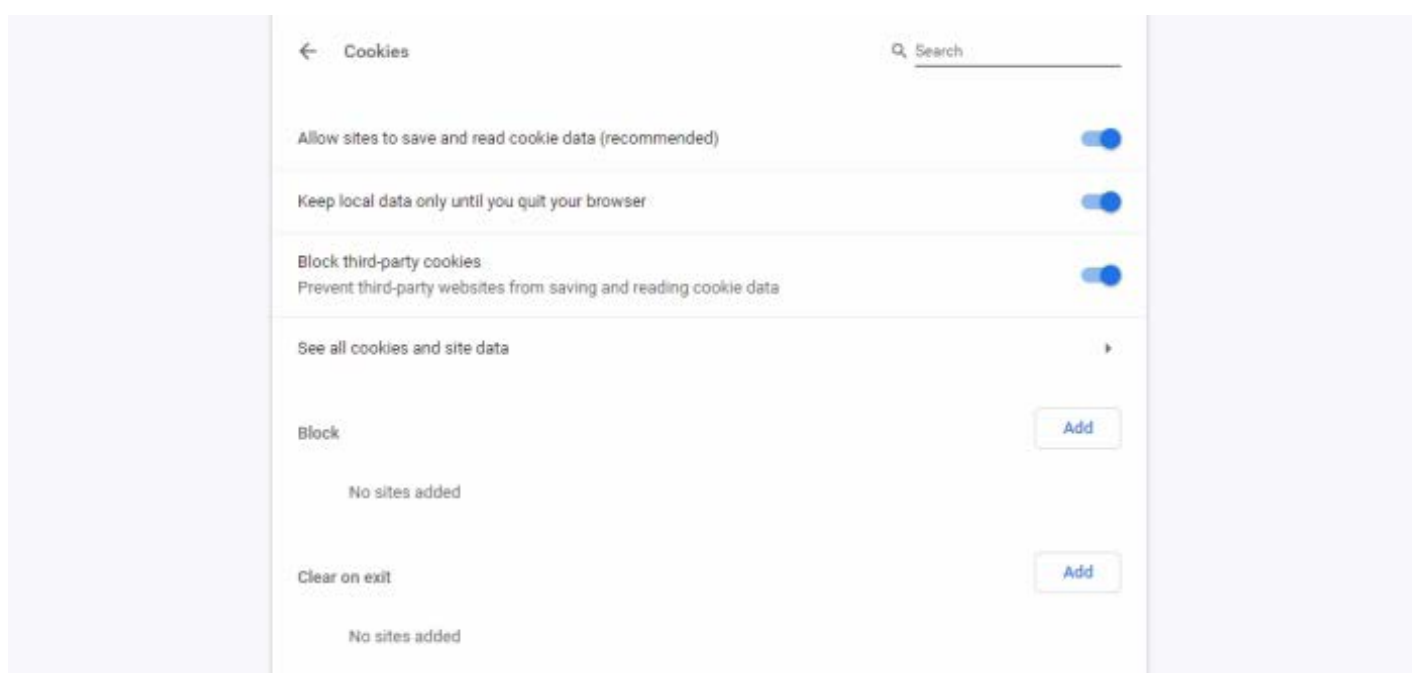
← Cookies

Search

Allow sites to save and read cookie data (recommended)

Keep local data only until you quit your browser

Block third-party cookies
Prevent third-party websites from saving and reading cookie data

See all cookies and site data

Block

Add

No sites added

Clear on exit

Add

No sites added